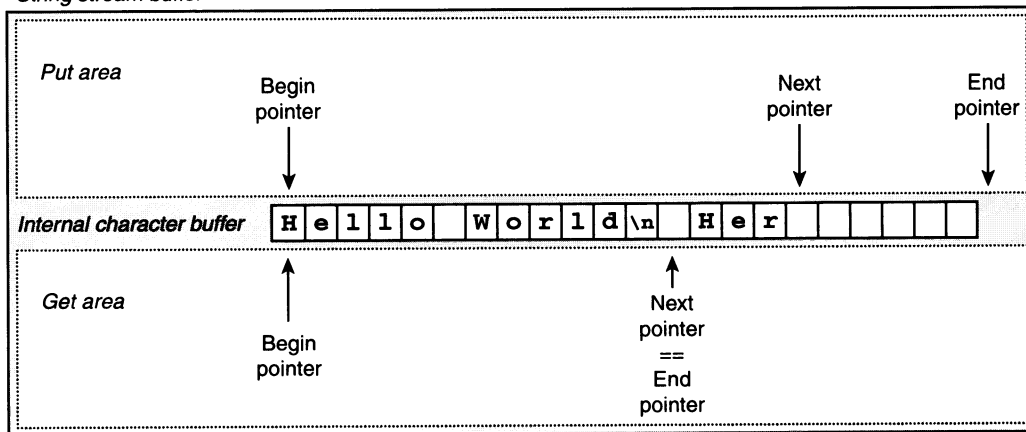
String stream buffer

Put area

Begin pointer

Next pointer

End pointer

Internal character buffer

| H | e | l | l | o |  | W | o | r | l | d | \n |  | H | e | r |  |  |  |  |  |  |  |
|---|---|---|---|---|---|---|---|---|---|---|---|---|---|---|---|---|---|---|---|---|---|---|

Get area

Begin pointer

Next pointer == End pointer